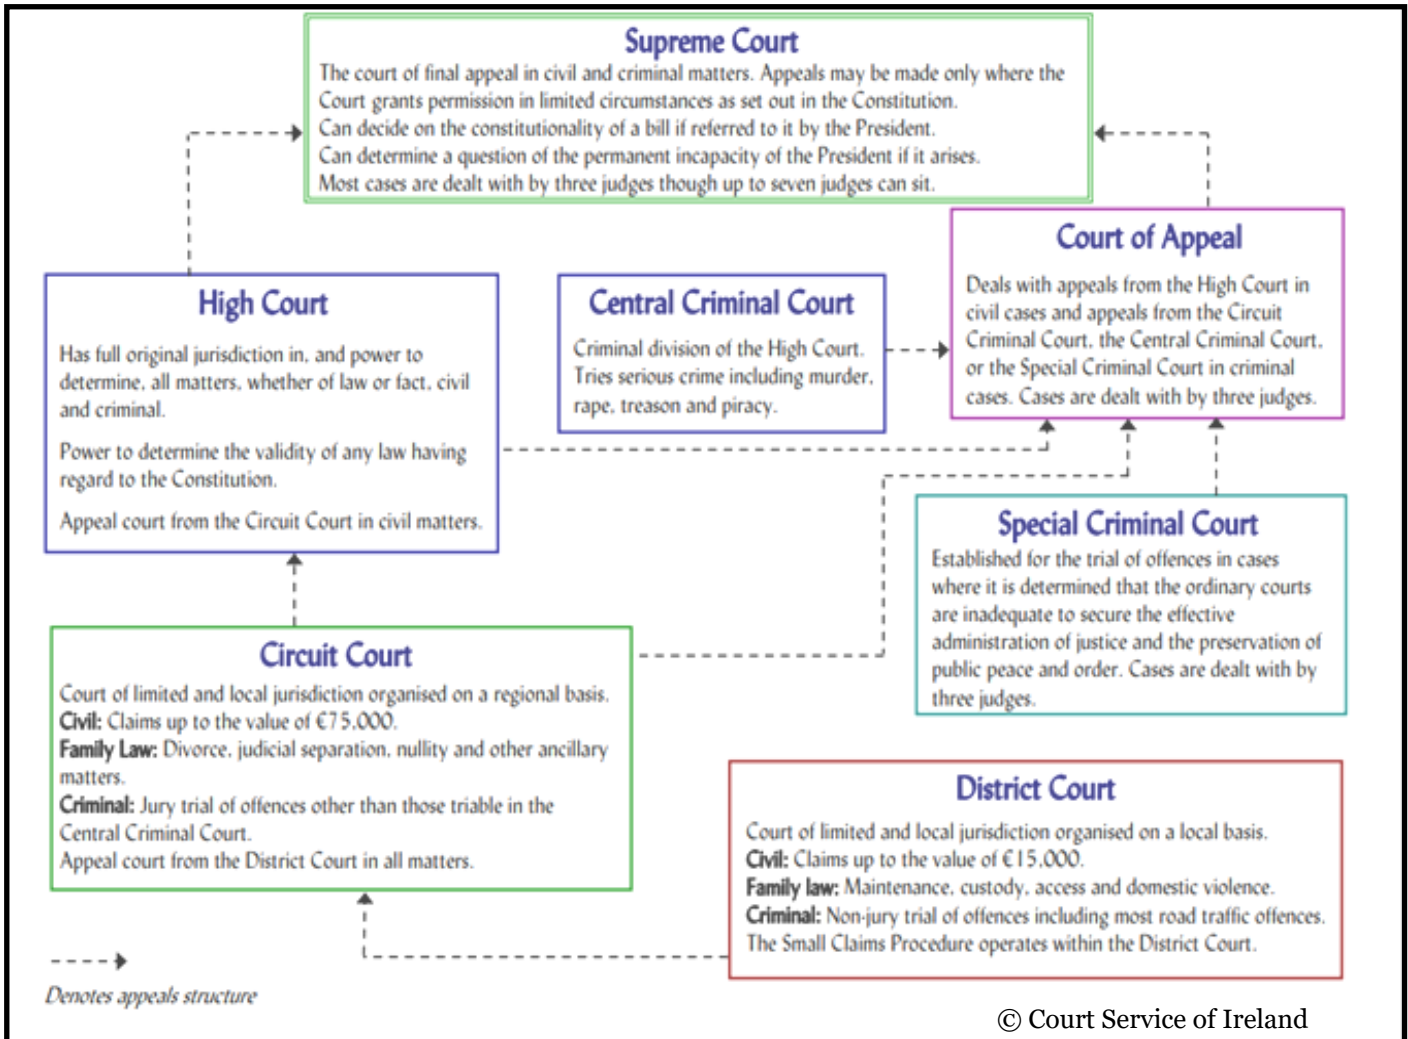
Supreme Court
The court of final appeal in civil and criminal matters. Appeals may be made only where the Court grants permission in limited circumstances as set out in the Constitution.
Can decide on the constitutionality of a bill if referred to it by the President.
Can determine a question of the permanent incapacity of the President if it arises.
Most cases are dealt with by three judges though up to seven judges can sit.

Court of Appeal
Deals with appeals from the High Court in civil cases and appeals from the Circuit Criminal Court, the Central Criminal Court, or the Special Criminal Court in criminal cases. Cases are dealt with by three judges.

High Court
Has full original jurisdiction in, and power to determine, all matters, whether of law or fact, civil and criminal.

Power to determine the validity of any law having regard to the Constitution.

Appeal court from the Circuit Court in civil matters.

Central Criminal Court
Criminal division of the High Court. Tries serious crime including murder, rape, treason and piracy.

Special Criminal Court
Established for the trial of offences in cases where it is determined that the ordinary courts are inadequate to secure the effective administration of justice and the preservation of public peace and order. Cases are dealt with by three judges.

Circuit Court
Court of limited and local jurisdiction organised on a regional basis.
Civil: Claims up to the value of €75,000.
Family Law: Divorce, judicial separation, nullity and other ancillary matters.
Criminal: Jury trial of offences other than those triable in the Central Criminal Court.
Appeal court from the District Court in all matters.

District Court
Court of limited and local jurisdiction organised on a local basis.
Civil: Claims up to the value of €15,000.
Family law: Maintenance, custody, access and domestic violence.
Criminal: Non-jury trial of offences including most road traffic offences.
The Small Claims Procedure operates within the District Court.

Denotes appeals structure

© Court Service of Ireland